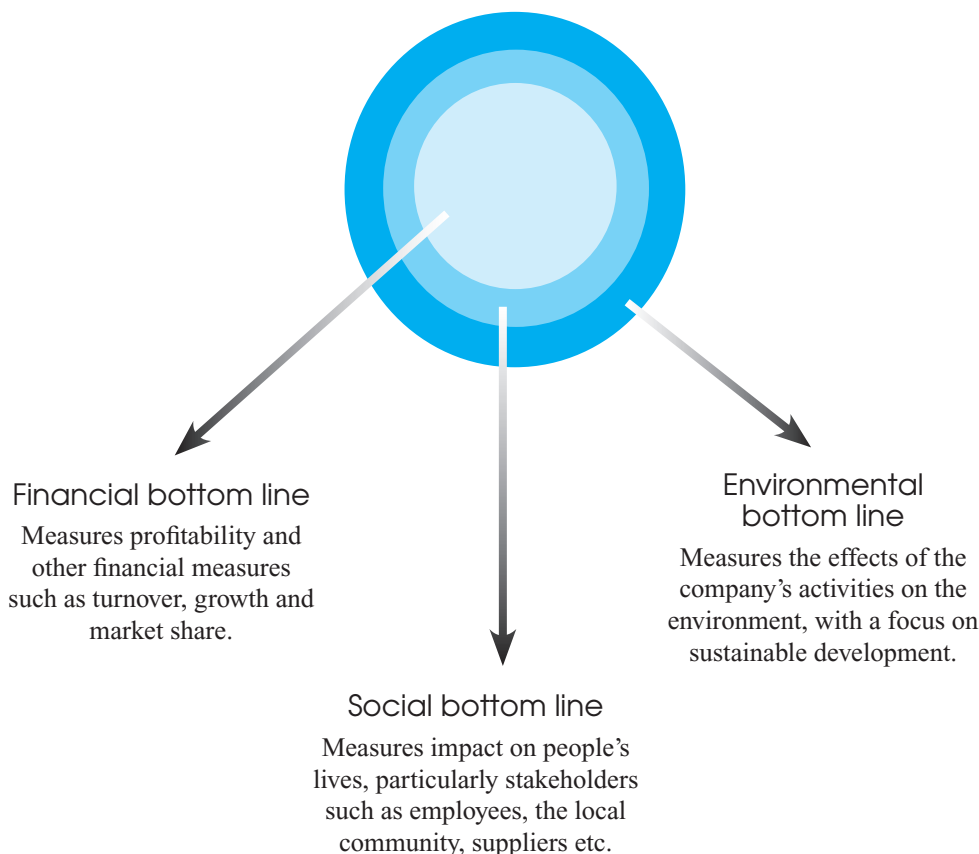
Financial bottom line

Measures profitability and other financial measures such as turnover, growth and market share.

Environmental bottom line

Measures the effects of the company’s activities on the environment, with a focus on sustainable development.

Social bottom line

Measures impact on people’s lives, particularly stakeholders such as employees, the local community, suppliers etc.